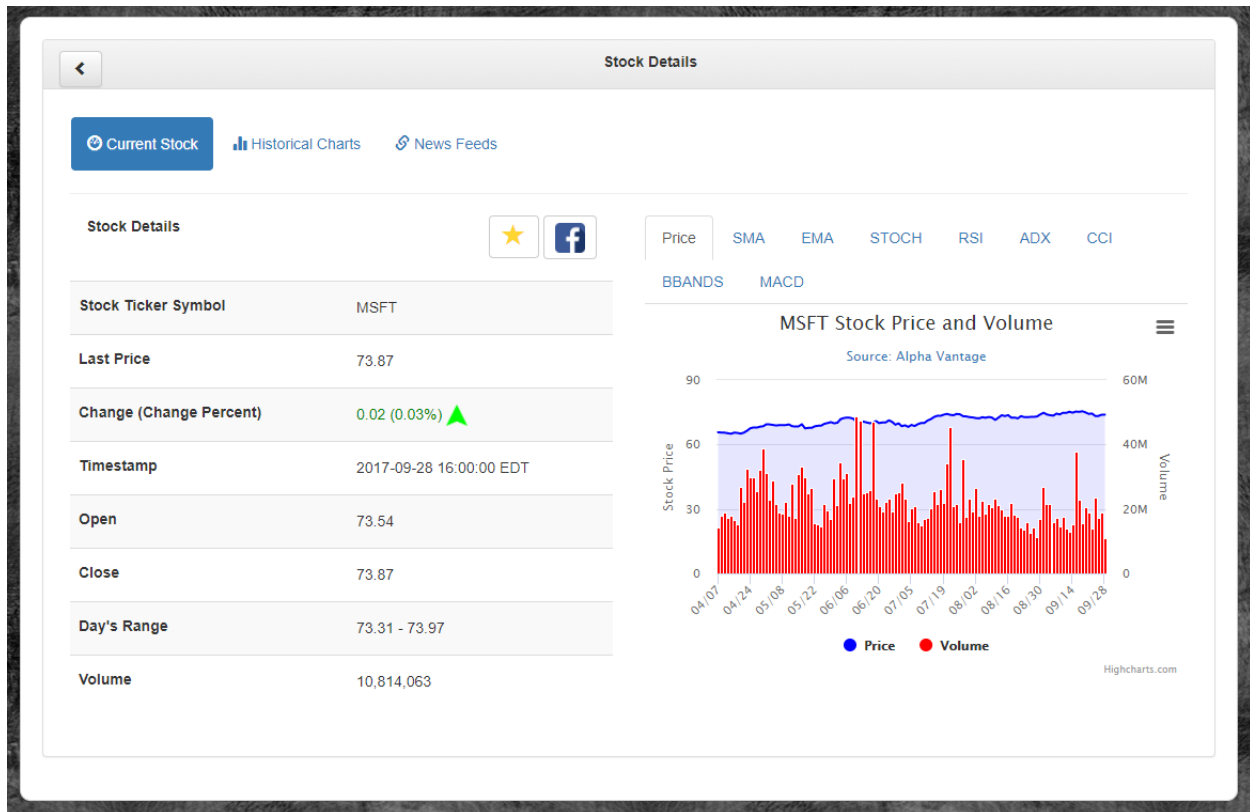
Stock Details

Current Stock Historical Charts News Feeds

Stock Details

| Stock Ticker Symbol | MSFT |
|---|---|
| Last Price | 73.87 |
| Change (Change Percent) | 0.02 (0.03%) |
| Timestamp | 2017-09-28 16:00:00 EDT |
| Open | 73.54 |
| Close | 73.87 |
| Day's Range | 73.31 - 73.97 |
| Volume | 10,814,063 |

Price SMA EMA STOCH RSI ADX CCI BBANDS MACD

MSFT Stock Price and Volume

Source: Alpha Vantage

Stock Price
90
60
30
0

Volume
60M
40M
20M
0

04/07 04/24 05/08 05/22 06/06 06/20 07/05 07/19 08/02 08/16 08/30 09/14 09/28

Price Volume

Highcharts.com